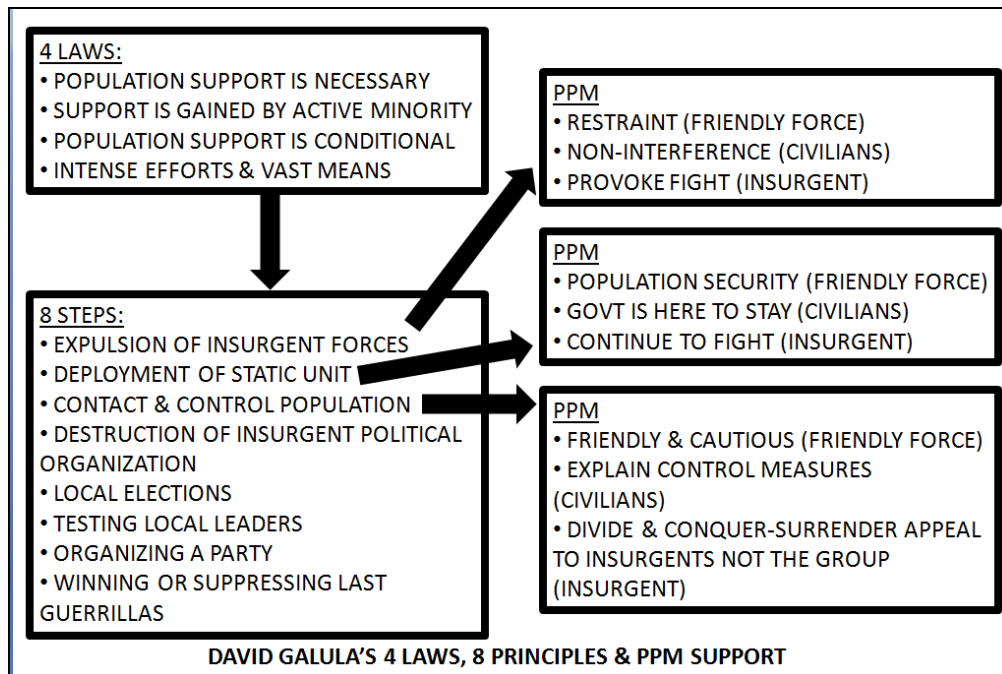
4 LAWS:
• POPULATION SUPPORT IS NECESSARY
• SUPPORT IS GAINED BY ACTIVE MINORITY
• POPULATION SUPPORT IS CONDITIONAL
• INTENSE EFFORTS & VAST MEANS

PPM
• RESTRAINT (FRIENDLY FORCE)
• NON-INTERFERENCE (CIVILIANS)
• PROVOKE FIGHT (INSURGENT)

PPM
• POPULATION SECURITY (FRIENDLY FORCE)
• GOVT IS HERE TO STAY (CIVILIANS)
• CONTINUE TO FIGHT (INSURGENT)

8 STEPS:
• EXPULSION OF INSURGENT FORCES
• DEPLOYMENT OF STATIC UNIT
• CONTACT & CONTROL POPULATION
• DESTRUCTION OF INSURGENT POLITICAL ORGANIZATION
• LOCAL ELECTIONS
• TESTING LOCAL LEADERS
• ORGANIZING A PARTY
• WINNING OR SUPPRESSING LAST GUERRILLAS

PPM
• FRIENDLY & CAUTIOUS (FRIENDLY FORCE)
• EXPLAIN CONTROL MEASURES (CIVILIANS)
• DIVIDE & CONQUER-SURRENDER APPEAL TO INSURGENTS NOT THE GROUP (INSURGENT)

DAVID GALULA'S 4 LAWS, 8 PRINCIPLES & PPM SUPPORT